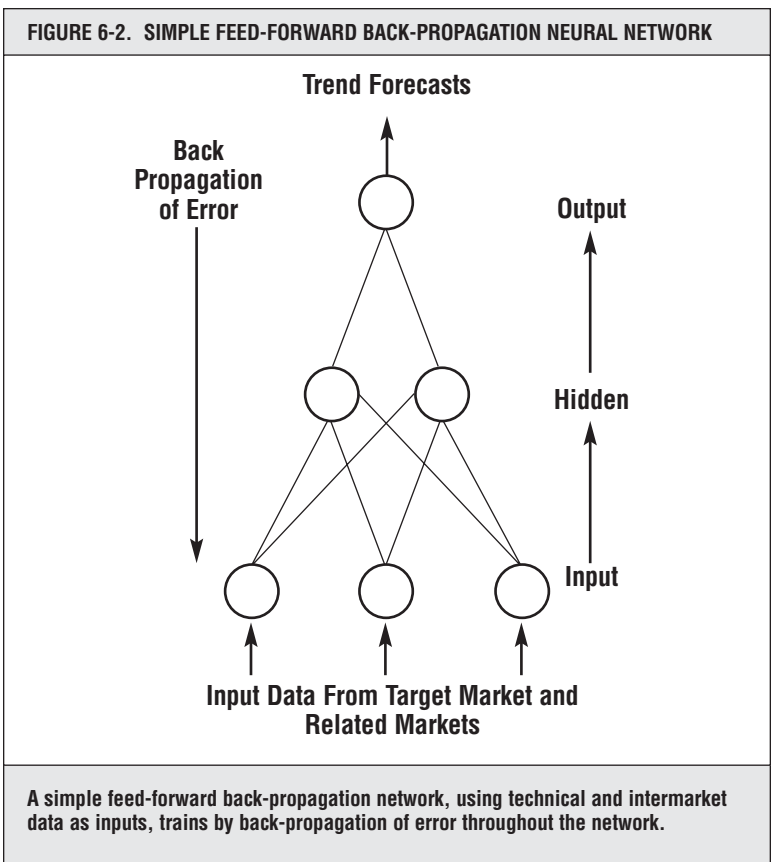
FIGURE 6-2. SIMPLE FEED-FORWARD BACK-PROPAGATION NEURAL NETWORK

Trend Forecasts

Back Propagation of Error

Output

Hidden

Input

Input Data From Target Market and Related Markets

A simple feed-forward back-propagation network, using technical and intermarket data as inputs, trains by back-propagation of error throughout the network.